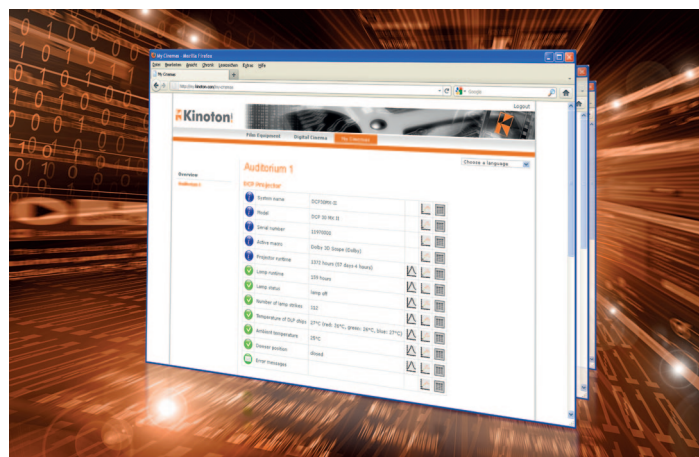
My Cinema - Mozilla Firefox
Datei Bearbeiten Ansicht Chronik Lesezeichen Extras Hilfe
My Cinema
http://my.kinoton.com/cinema
Google
Kinoton
Logout
Film Equipment Digital Cinema My Cinema
Choose a language
Overview
Auditorium 1
Auditorium 1
DCP Projector
System name DCP30MS II
Model DCP 30 MS II
Serial number 11970005
Active macro Dolby 3D Scope (Dolby)
Projector runtime 1372 hours (57 days 4 hours)
Lamp runtime 159 hours
Lamp status lamp off
Number of lamp strikes 512
Temperature of DLP chips 27°C (red: 30°C, green: 28°C, blue: 27°C)
Ambient temperature 25°C
Dowser position closed
Error messages